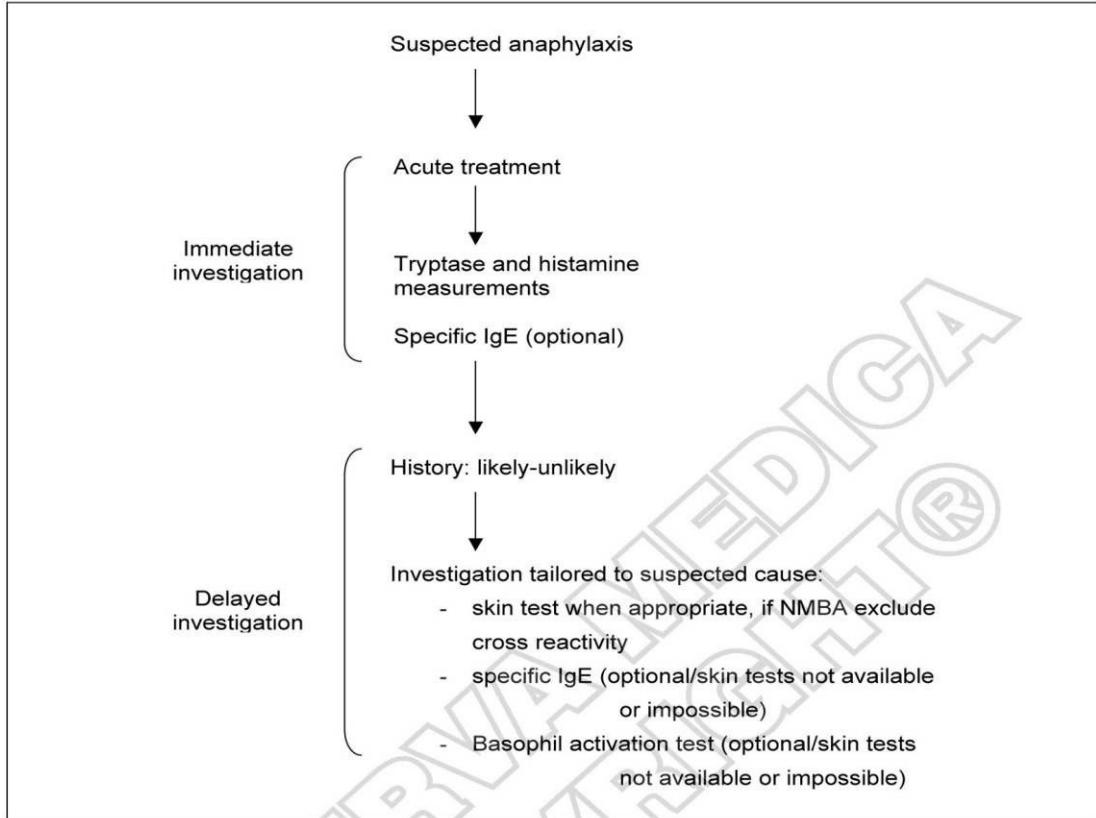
Suspected anaphylaxis

Immediate investigation

Acute treatment

Tryptase and histamine measurements

Specific IgE (optional)

Delayed investigation

History: likely-unlikely

Investigation tailored to suspected cause:
- skin test when appropriate, if NMBA exclude cross reactivity
- specific IgE (optional/skin tests not available or impossible)
- Basophil activation test (optional/skin tests not available or impossible)

MINERVA MEDICA COPYRIGHT®